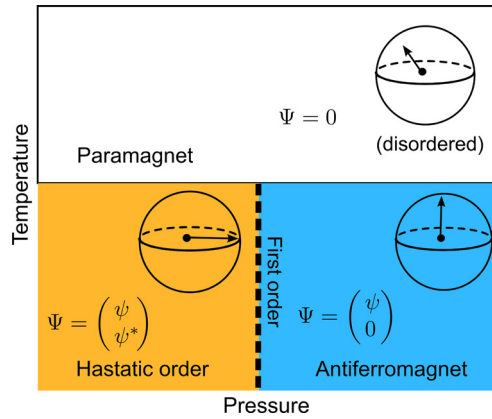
$\Psi = 0$

(disordered)

Paramagnet

Temperature

First order

$\Psi = \begin{pmatrix} \psi \\ \psi^* \end{pmatrix}$

Hastatic order

$\Psi = \begin{pmatrix} \psi \\ 0 \end{pmatrix}$

Antiferromagnet

Pressure